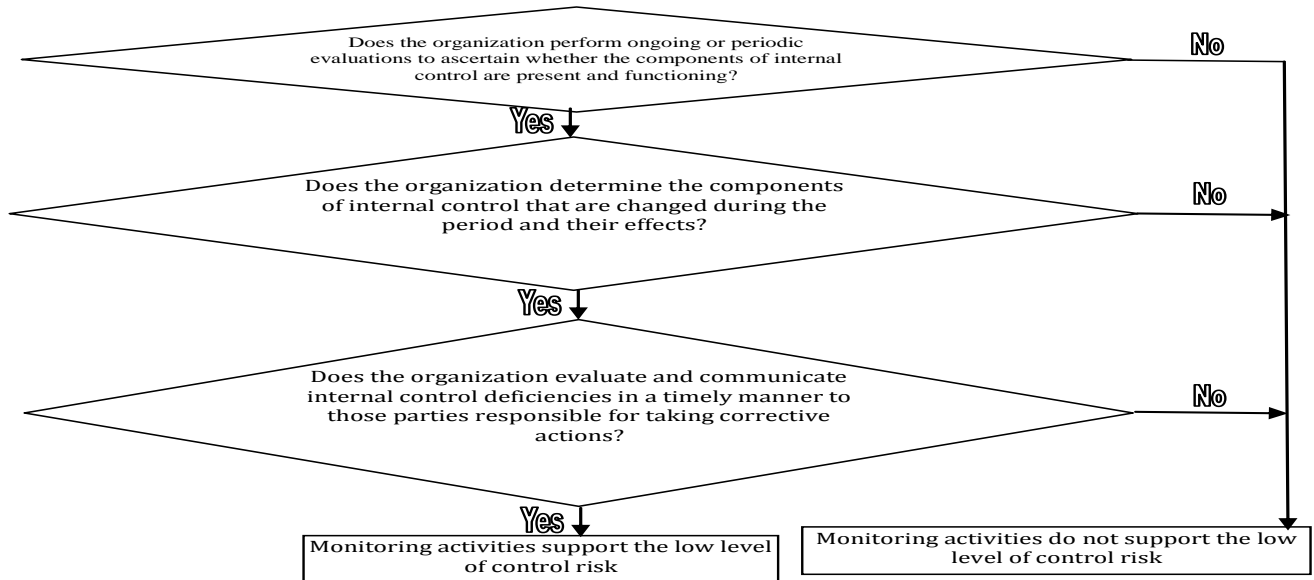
Does the organization perform ongoing or periodic evaluations to ascertain whether the components of internal control are present and functioning?

No

Yes

Does the organization determine the components of internal control that are changed during the period and their effects?

No

Yes

Does the organization evaluate and communicate internal control deficiencies in a timely manner to those parties responsible for taking corrective actions?

No

Yes

Monitoring activities support the low level of control risk

Monitoring activities do not support the low level of control risk